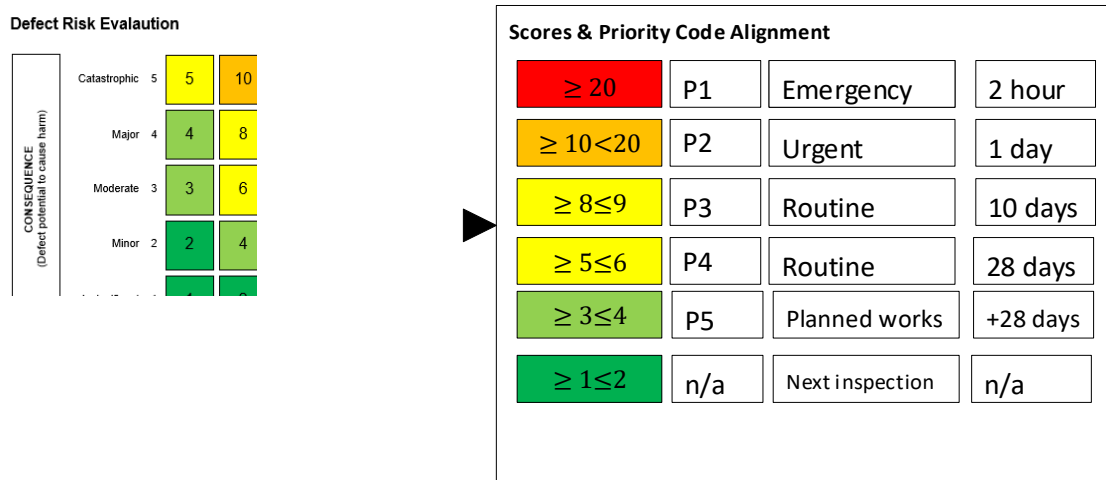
Defect Risk Evalaution

CONSEQUENCE
(Defect potential to cause harm)

| | | | |
|---|---|---|---|
| Catastrophic | 5 | 5 | 10 |
| Major | 4 | 4 | 8 |
| Moderate | 3 | 3 | 6 |
| Minor | 2 | 2 | 4 |
| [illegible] | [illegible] | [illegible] | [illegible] |

Scores & Priority Code Alignment

| | | | |
|---|---|---|---|
| $\geq 20$ | P1 | Emergency | 2 hour |
| $\geq 10<20$ | P2 | Urgent | 1 day |
| $\geq 8\leq 9$ | P3 | Routine | 10 days |
| $\geq 5\leq 6$ | P4 | Routine | 28 days |
| $\geq 3\leq 4$ | P5 | Planned works | +28 days |
| $\geq 1\leq 2$ | n/a | Next inspection | n/a |